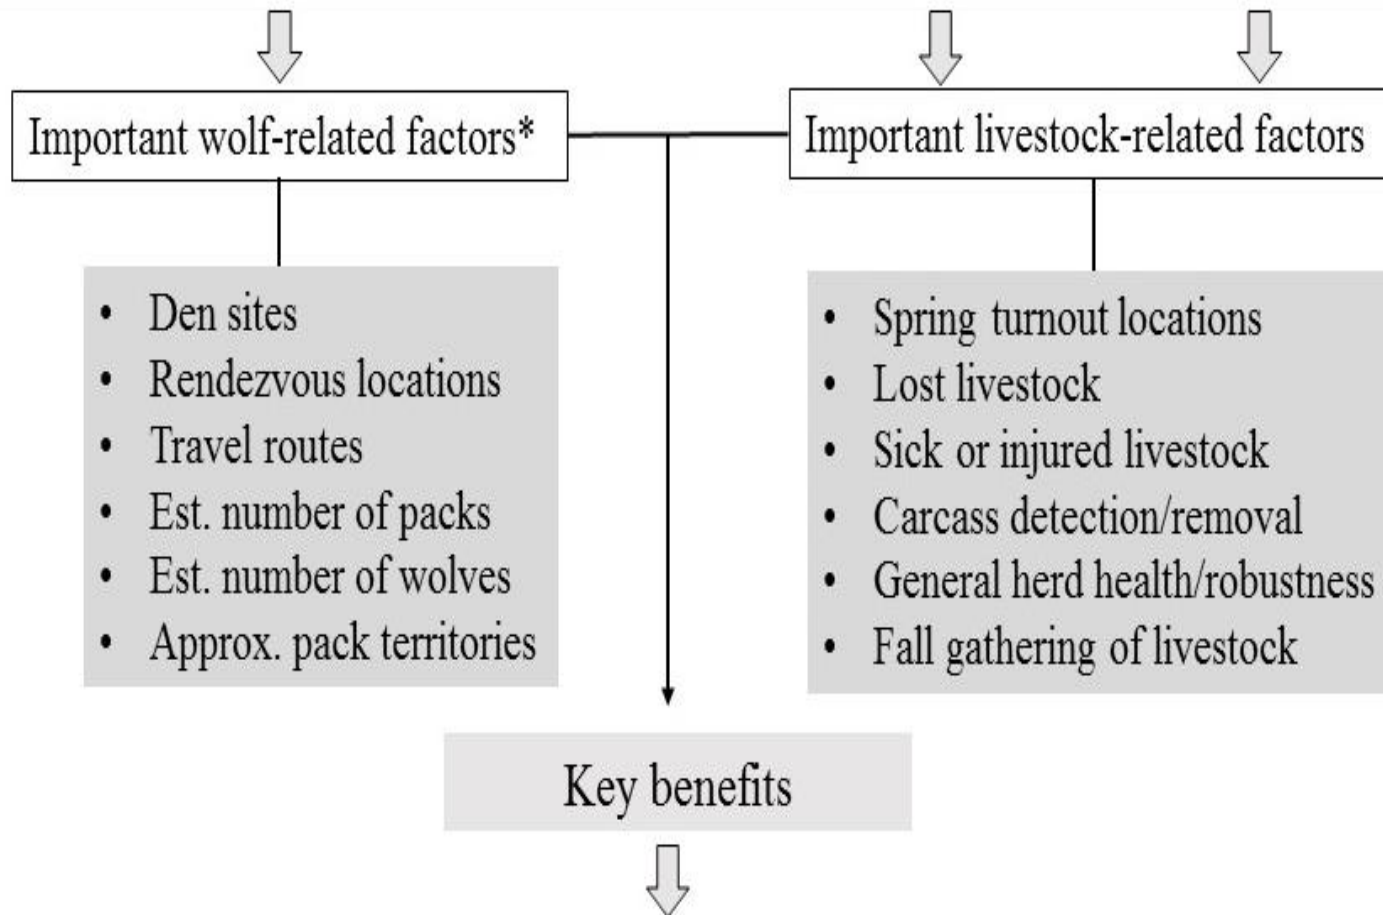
Important wolf-related factors*

Important livestock-related factors

- Den sites
- Rendezvous locations
- Travel routes
- Est. number of packs
- Est. number of wolves
- Approx. pack territories

- Spring turnout locations
- Lost livestock
- Sick or injured livestock
- Carcass detection/removal
- General herd health/robustness
- Fall gathering of livestock

Key benefits